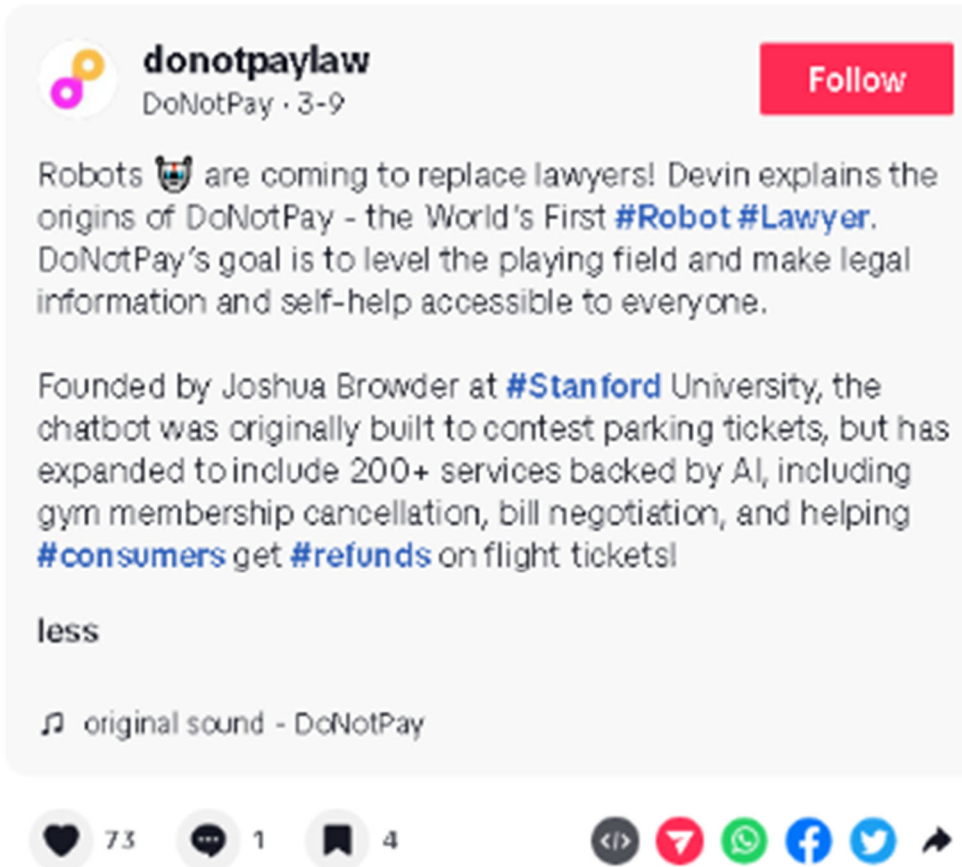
donotpaylaw
DoNotPay · 3-9

Follow

Robots 🤖 are coming to replace lawyers! Devin explains the origins of DoNotPay - the World's First #Robot #Lawyer. DoNotPay's goal is to level the playing field and make legal information and self-help accessible to everyone.

Founded by Joshua Browder at #Stanford University, the chatbot was originally built to contest parking tickets, but has expanded to include 200+ services backed by AI, including gym membership cancellation, bill negotiation, and helping #consumers get #refunds on flight tickets!

less

♫ original sound - DoNotPay

73 1 4